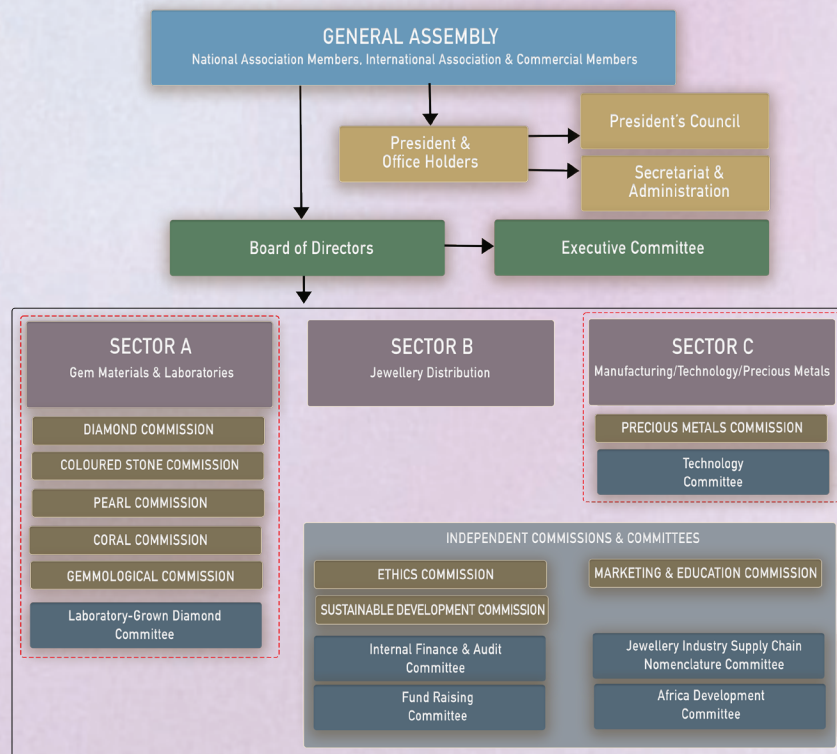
GENERAL ASSEMBLY
National Association Members, International Association & Commercial Members

President & Office Holders

President's Council

Secretariat & Administration

Board of Directors

Executive Committee

SECTOR A
Gem Materials & Laboratories

DIAMOND COMMISSION

COLOURED STONE COMMISSION

PEARL COMMISSION

CORAL COMMISSION

GEMMOLOGICAL COMMISSION

Laboratory-Grown Diamond Committee

SECTOR B
Jewellery Distribution

SECTOR C
Manufacturing/Technology/Precious Metals

PRECIOUS METALS COMMISSION

Technology Committee

INDEPENDENT COMMISSIONS & COMMITTEES

ETHICS COMMISSION

MARKETING & EDUCATION COMMISSION

SUSTAINABLE DEVELOPMENT COMMISSION

Internal Finance & Audit Committee

Jewellery Industry Supply Chain Nomenclature Committee

Fund Raising Committee

Africa Development Committee